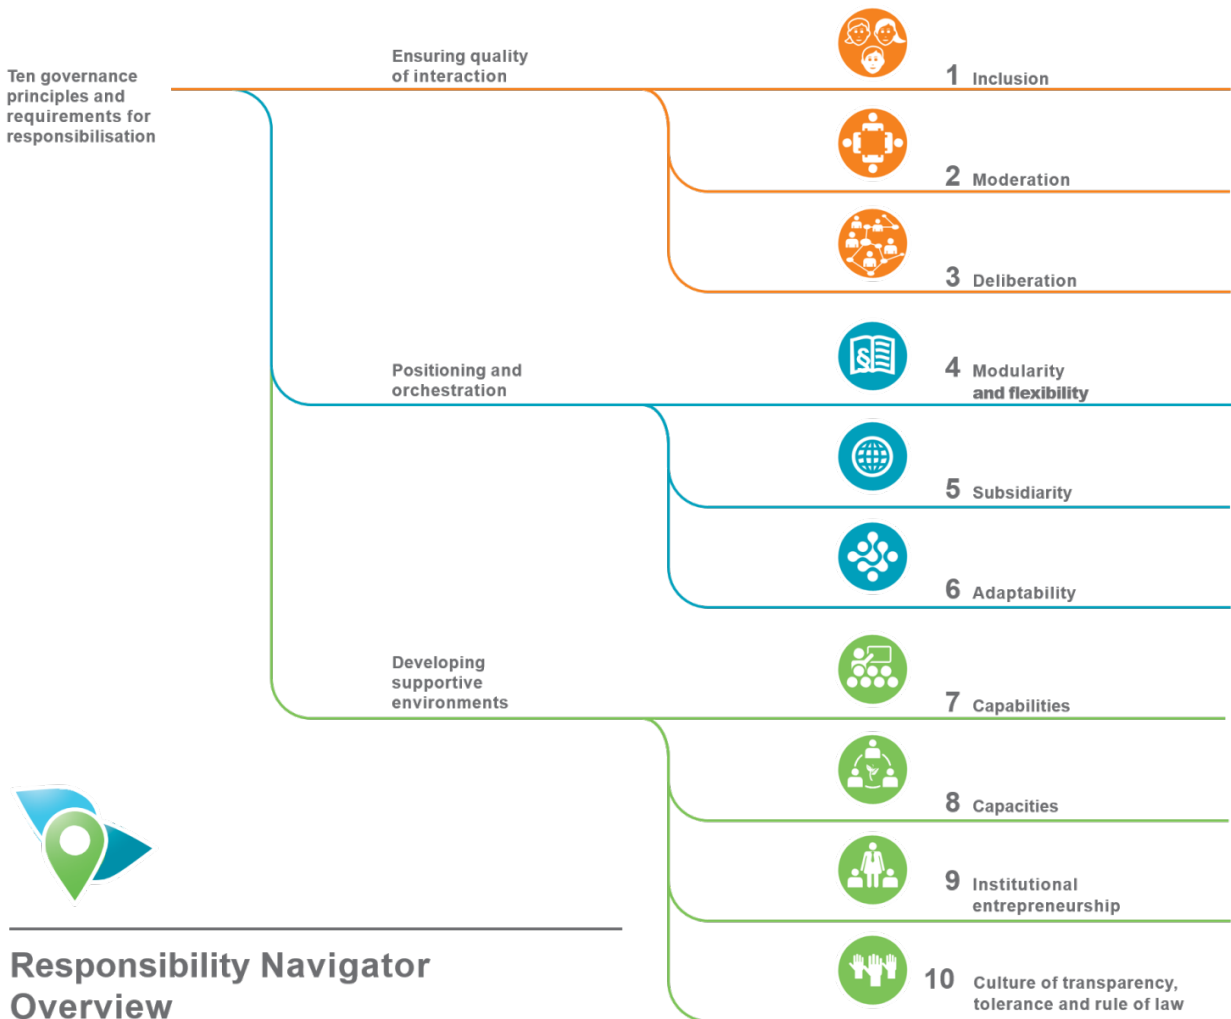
Ten governance principles and requirements for responsibilisation

Ensuring quality of interaction

1 Inclusion

2 Moderation

3 Deliberation

Positioning and orchestration

4 Modularity and flexibility

5 Subsidiarity

6 Adaptability

Developing supportive environments

7 Capabilities

8 Capacities

9 Institutional entrepreneurship

10 Culture of transparency, tolerance and rule of law

Responsibility Navigator Overview